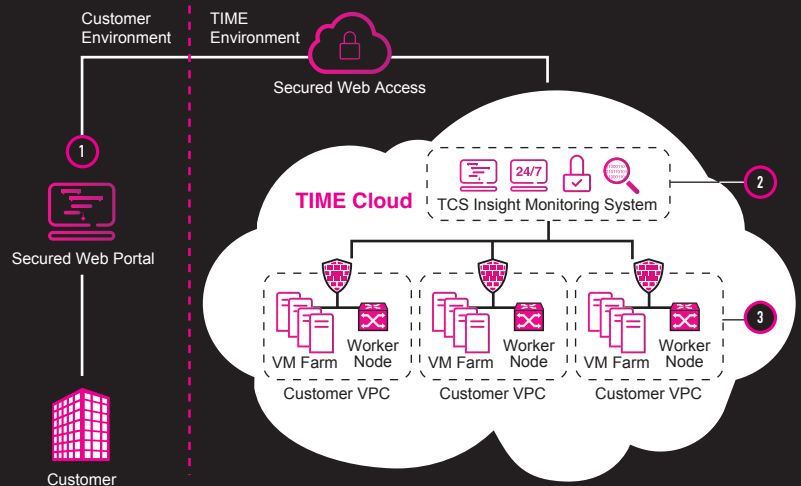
Customer Environment

TIME Environment

Secured Web Access

1

Secured Web Portal

Customer

TIME Cloud

24/7

TCS Insight Monitoring System

2

VM Farm

Worker Node

Customer VPC

VM Farm

Worker Node

Customer VPC

VM Farm

Worker Node

Customer VPC

3